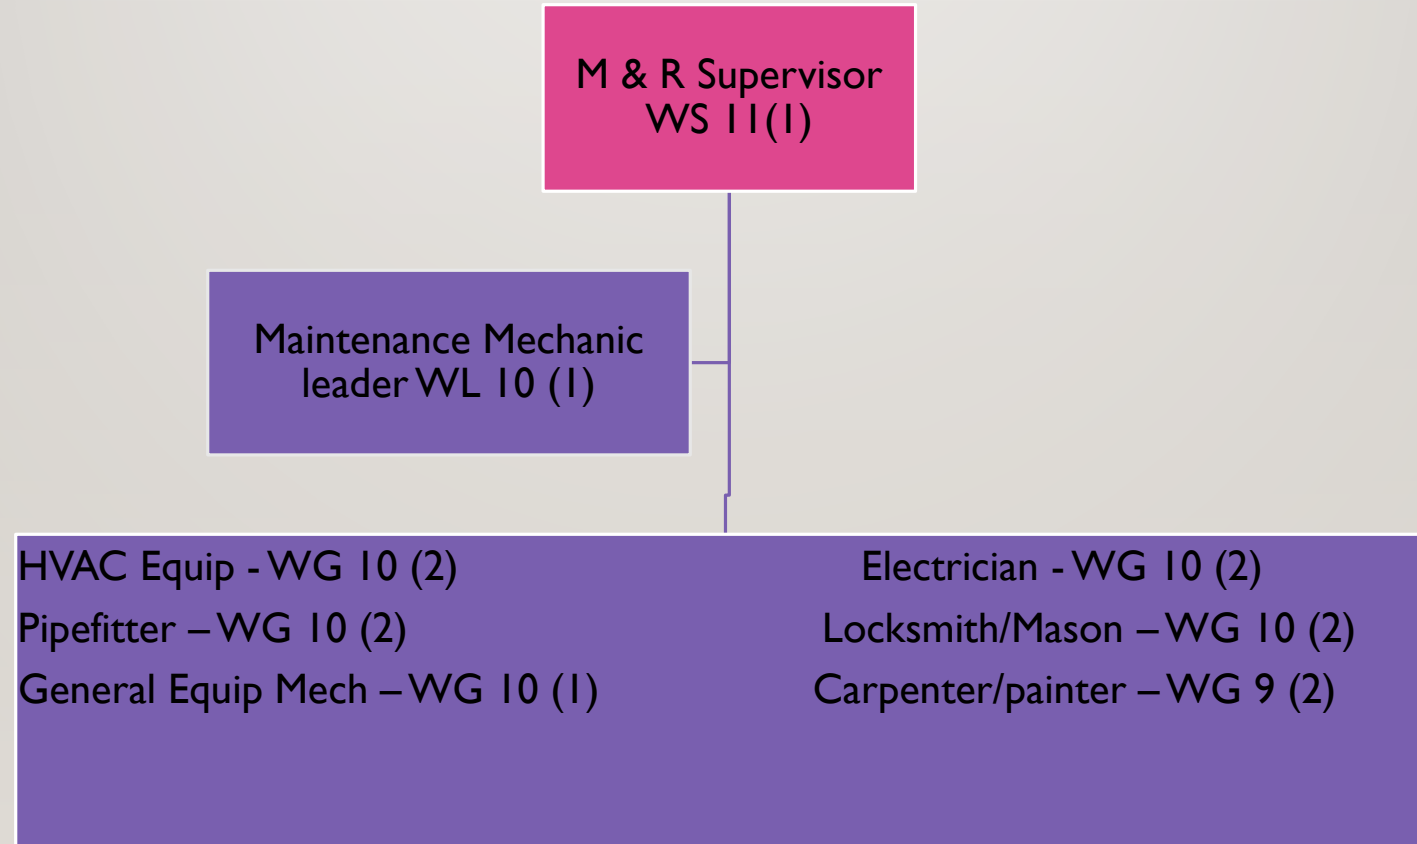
M & R Supervisor WS 11(1)

Maintenance Mechanic leader WL 10 (1)

HVAC Equip - WG 10 (2)
Pipefitter – WG 10 (2)
General Equip Mech – WG 10 (1)

Electrician - WG 10 (2)
Locksmith/Mason – WG 10 (2)
Carpenter/painter – WG 9 (2)